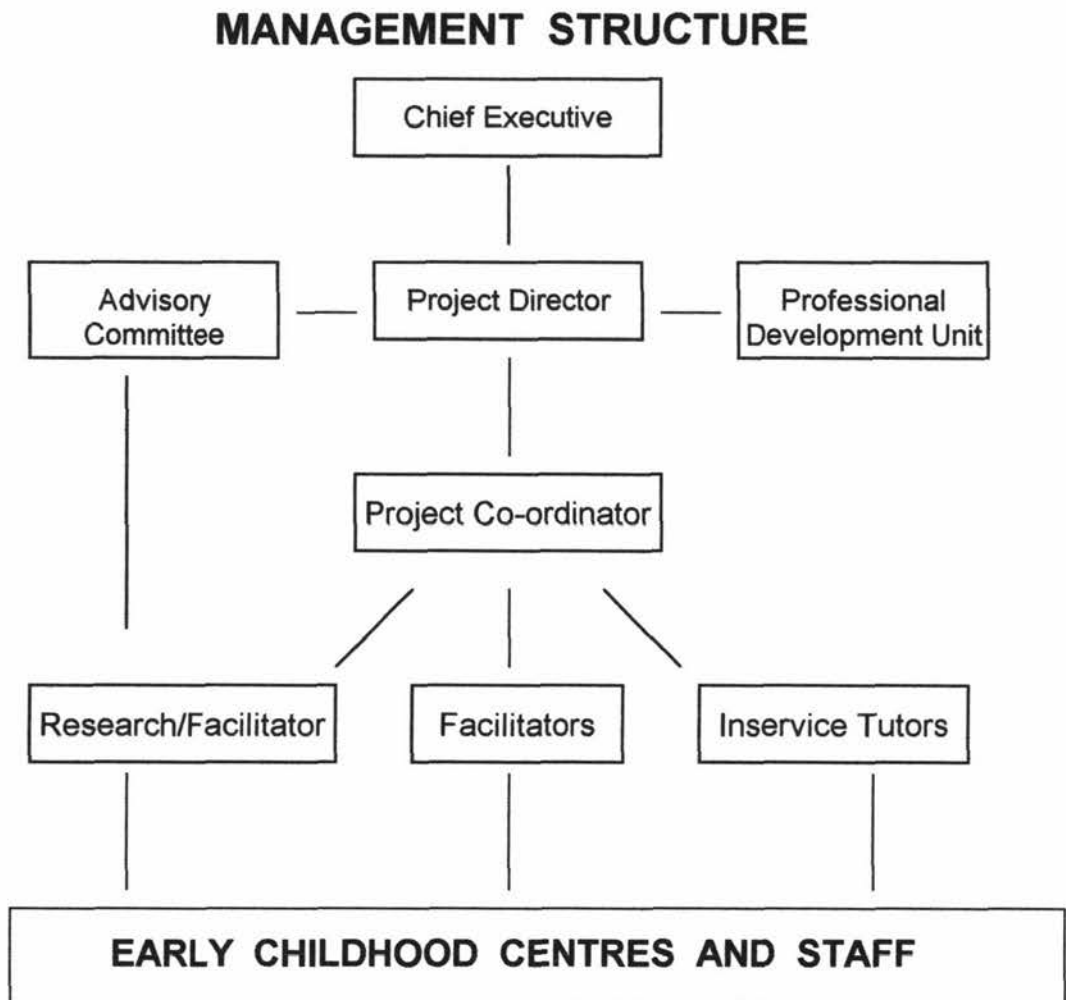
MANAGEMENT STRUCTURE

Chief Executive

Advisory Committee

Project Director

Professional Development Unit

Project Co-ordinator

Research/Facilitator

Facilitators

Inservice Tutors

EARLY CHILDHOOD CENTRES AND STAFF